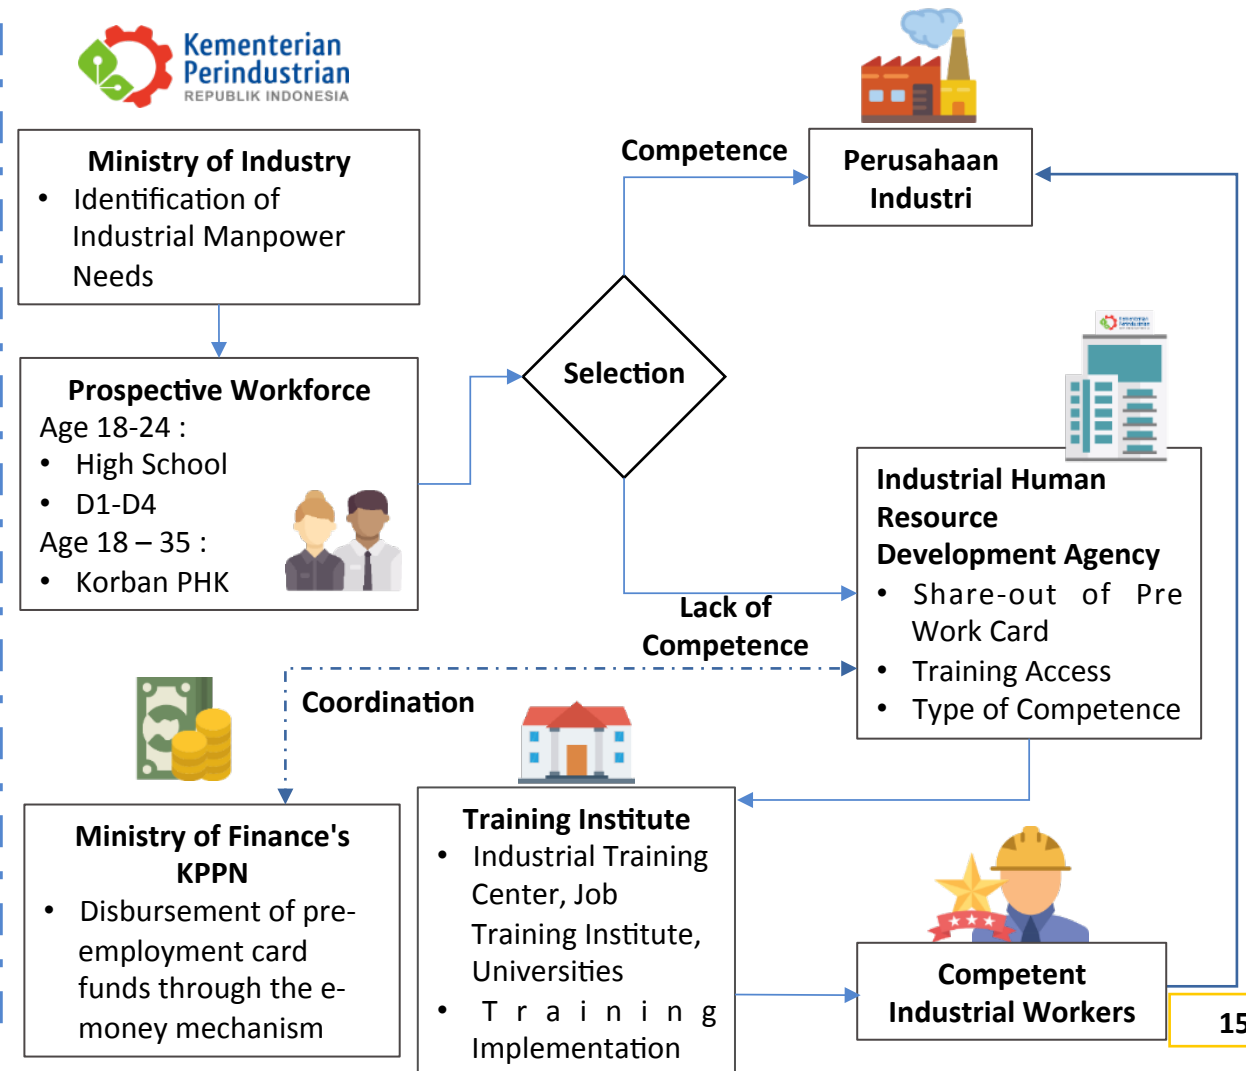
Kementerian Perindustrian
REPUBLIK INDONESIA

Ministry of Industry
- Identification of Industrial Manpower Needs

Prospective Workforce
Age 18-24 :
- High School
- D1-D4
Age 18 – 35 :
- Korban PHK

Competence

Perusahaan Industri

Selection

Lack of Competence

Industrial Human Resource Development Agency
- Share-out of Pre Work Card
- Training Access
- Type of Competence

Coordination

Ministry of Finance's KPPN
- Disbursement of pre-employment card funds through the e-money mechanism

Training Institute
- Industrial Training Center, Job Training Institute, Universities
- Training Implementation

Competent Industrial Workers

15